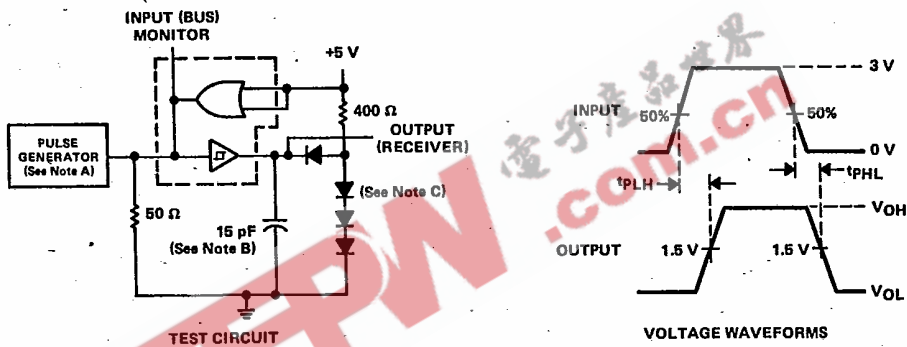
INPUT (BUS) MONITOR

+5 V

400 Ω

OUTPUT (RECEIVER)

PULSE GENERATOR (See Note A)

(See Note C)

50 Ω

15 pF (See Note B)

TEST CIRCUIT

电子产品世界

.com.cn

EPW

3 V

INPUT

50%

50%

0 V

$t_{PLH}$

$t_{PHL}$

$V_{OH}$

OUTPUT

1.5 V

1.5 V

$V_{OL}$

VOLTAGE WAVEFORMS